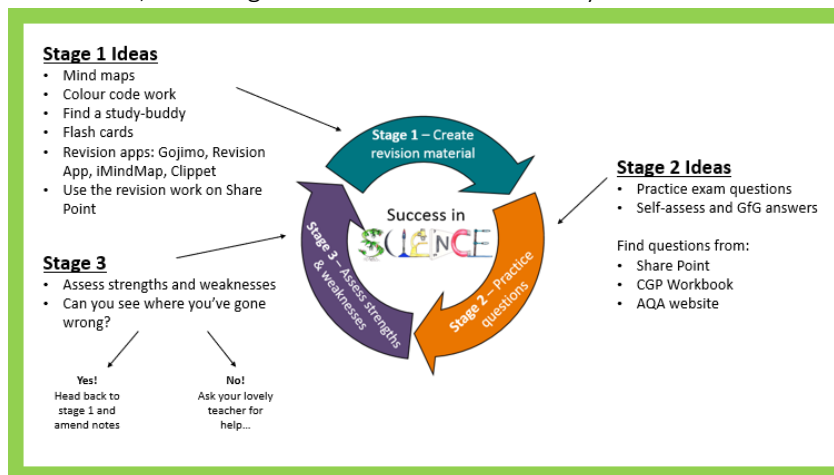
**Stage 1 Ideas**
- Mind maps
- Colour code work
- Find a study-buddy
- Flash cards
- Revision apps: Gojimo, Revision App, iMindMap, Clippet
- Use the revision work on Share Point

Stage 1 – Create revision material

**Stage 2 Ideas**
- Practice exam questions
- Self-assess and GfG answers

Find questions from:
- Share Point
- CGP Workbook
- AQA website

Success in SCIENCE

Stage 2 – Practice questions

Stage 3 – Assess strengths & weaknesses

**Stage 3**
- Assess strengths and weaknesses
- Can you see where you've gone wrong?

Yes! Head back to stage 1 and amend notes

No! Ask your lovely teacher for help...